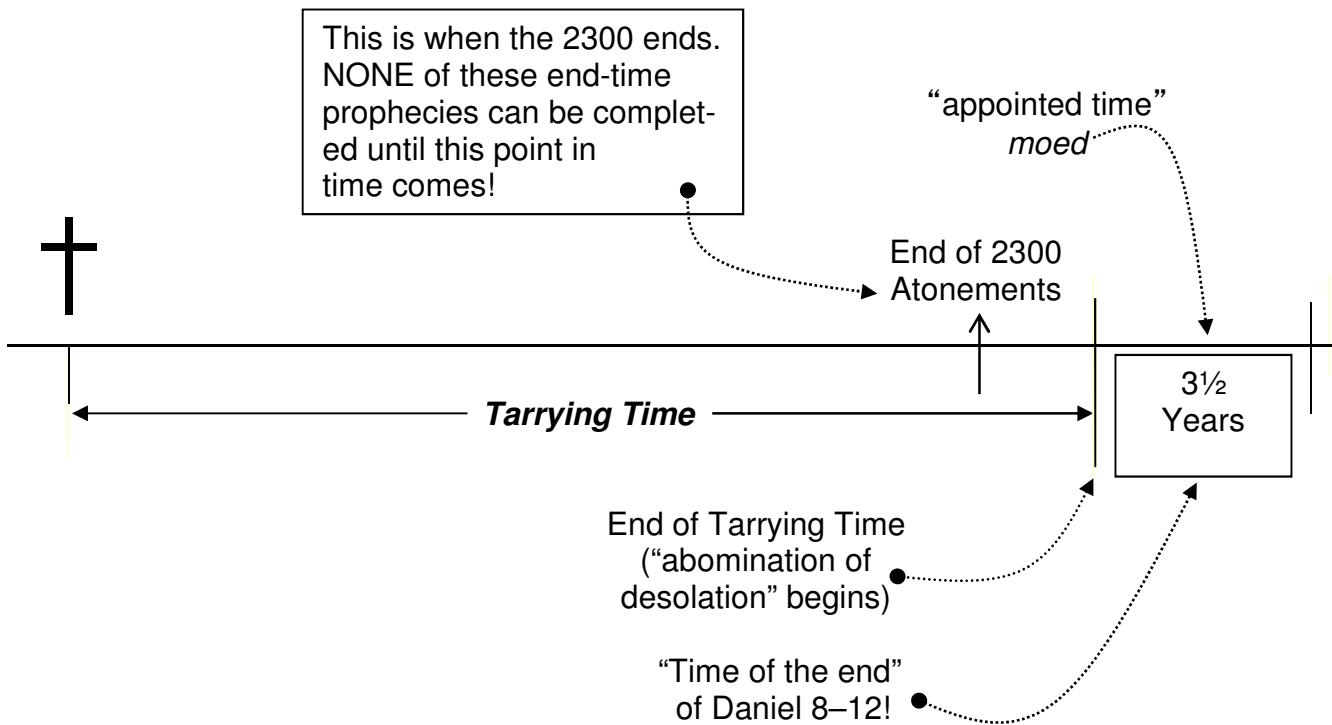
This is when the 2300 ends. NONE of these end-time prophecies can be completed until this point in time comes!

"appointed time"
*moed*

End of 2300 Atonements

Tarrying Time

3½ Years

End of Tarrying Time ("abomination of desolation" begins)

"Time of the end" of Daniel 8–12!